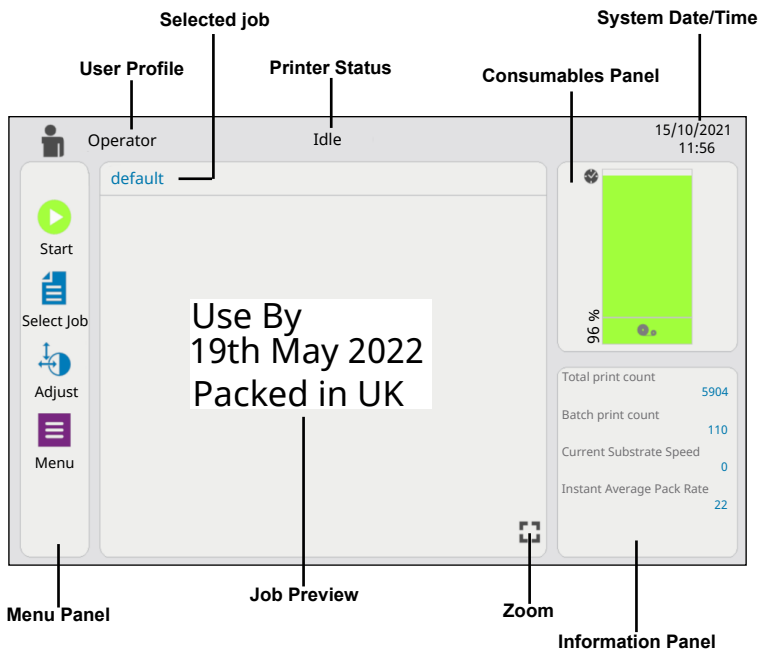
Selected job
System Date/Time
User Profile
Printer Status
Consumables Panel

Operator
Idle
15/10/2021
11:56

default

Start
Select Job
Adjust
Menu

Use By
19th May 2022
Packed in UK

96 %

Total print count
5904
Batch print count
110
Current Substrate Speed
0
Instant Average Pack Rate
22

Menu Panel
Job Preview
Zoom
Information Panel